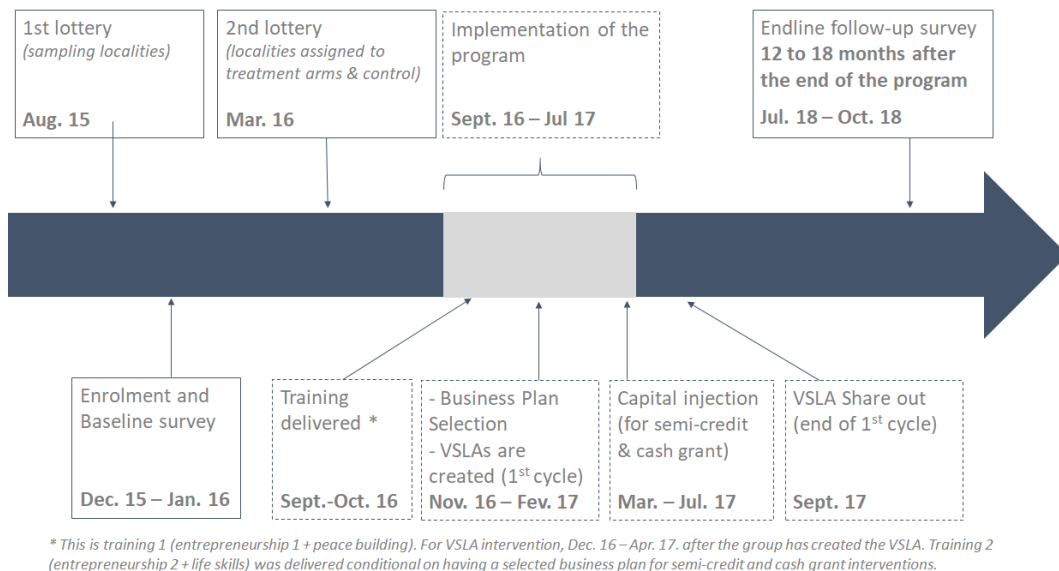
1st lottery
(sampling localities)

Aug. 15

2nd lottery
(localities assigned to treatment arms & control)

Mar. 16

Implementation of the program

Sept. 16 – Jul 17

Endline follow-up survey
**12 to 18 months after the end of the program**

Jul. 18 – Oct. 18

Enrolment and Baseline survey

Dec. 15 – Jan. 16

Training delivered *

Sept.-Oct. 16

- Business Plan Selection
- VSLAs are created (1$^{st}$ cycle)

Nov. 16 – Fev. 17

Capital injection (for semi-credit & cash grant)

Mar. – Jul. 17

VSLA Share out (end of 1$^{st}$ cycle)

Sept. 17

* This is training 1 (entrepreneurship 1 + peace building). For VSLA intervention, Dec. 16 – Apr. 17. after the group has created the VSLA. Training 2 (entrepreneurship 2 + life skills) was delivered conditional on having a selected business plan for semi-credit and cash grant interventions.